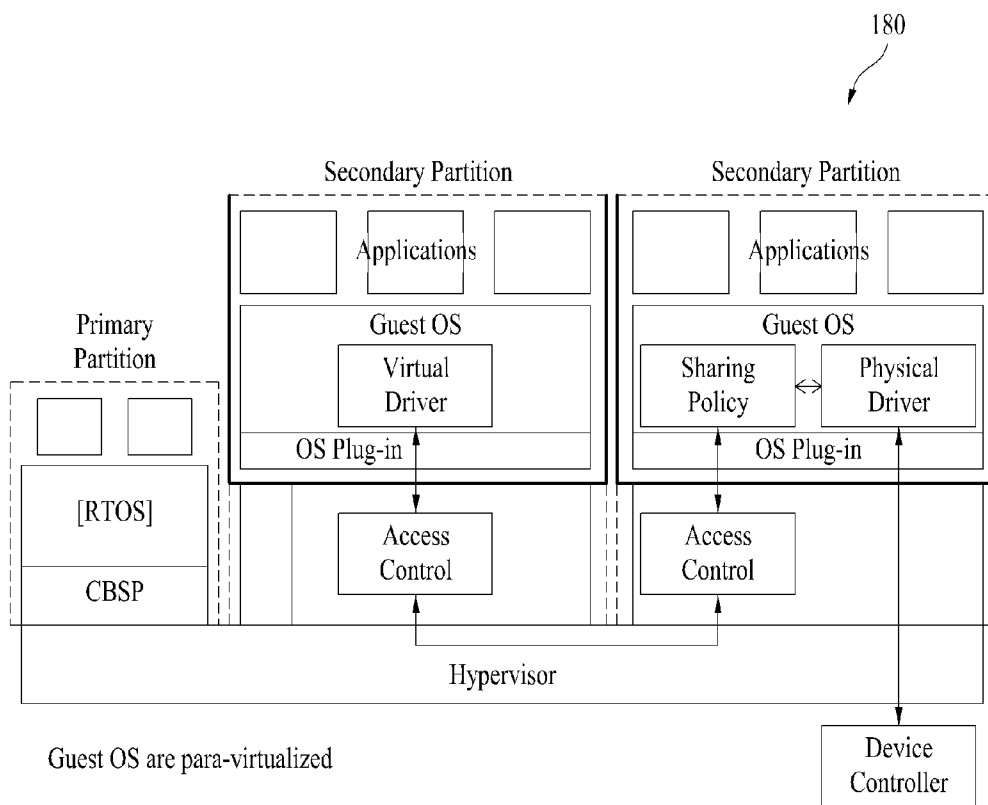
180

Secondary Partition

Secondary Partition

Applications

Applications

Primary Partition

Guest OS

Virtual Driver

Guest OS

Sharing Policy

Physical Driver

OS Plug-in

OS Plug-in

[RTOS]

CBSP

Access Control

Access Control

Hypervisor

Guest OS are para-virtualized

Device Controller